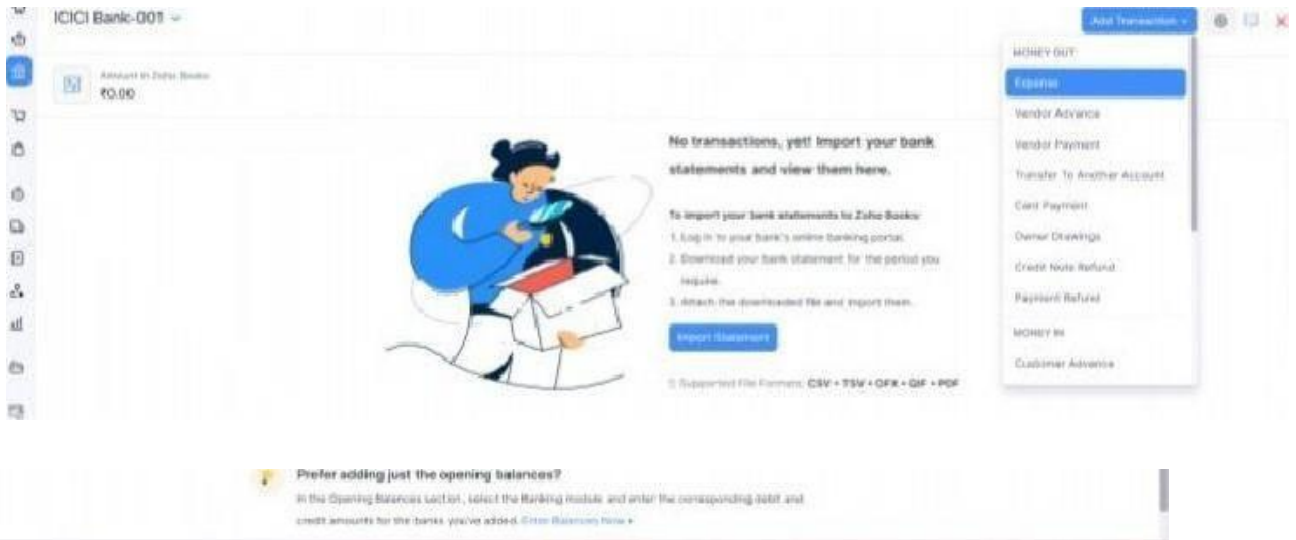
ICICI Bank-001

Amount in Zoho Books
₹0.00

Add Transaction

MONEY OUT
Expense
Vendor Advance
Vendor Payment
Transfer To Another Account
Card Payment
Owner Drawings
Credit Note Refund
Payment Refund
MONEY IN
Customer Advance

No transactions, yet! Import your bank statements and view them here.

To import your bank statements to Zoho Books:
1. Log in to your bank's online banking portal.
2. Download your bank statement for the period you require.
3. Attach the downloaded file and import them.

Import Statement

Supported File Formats: CSV • TSV • OFX • QIF • PDF

Prefer adding just the opening balances?
In the Opening Balances section, select the Banking module and enter the corresponding debit and credit amounts for the banks you've added. Enter Balances Now »